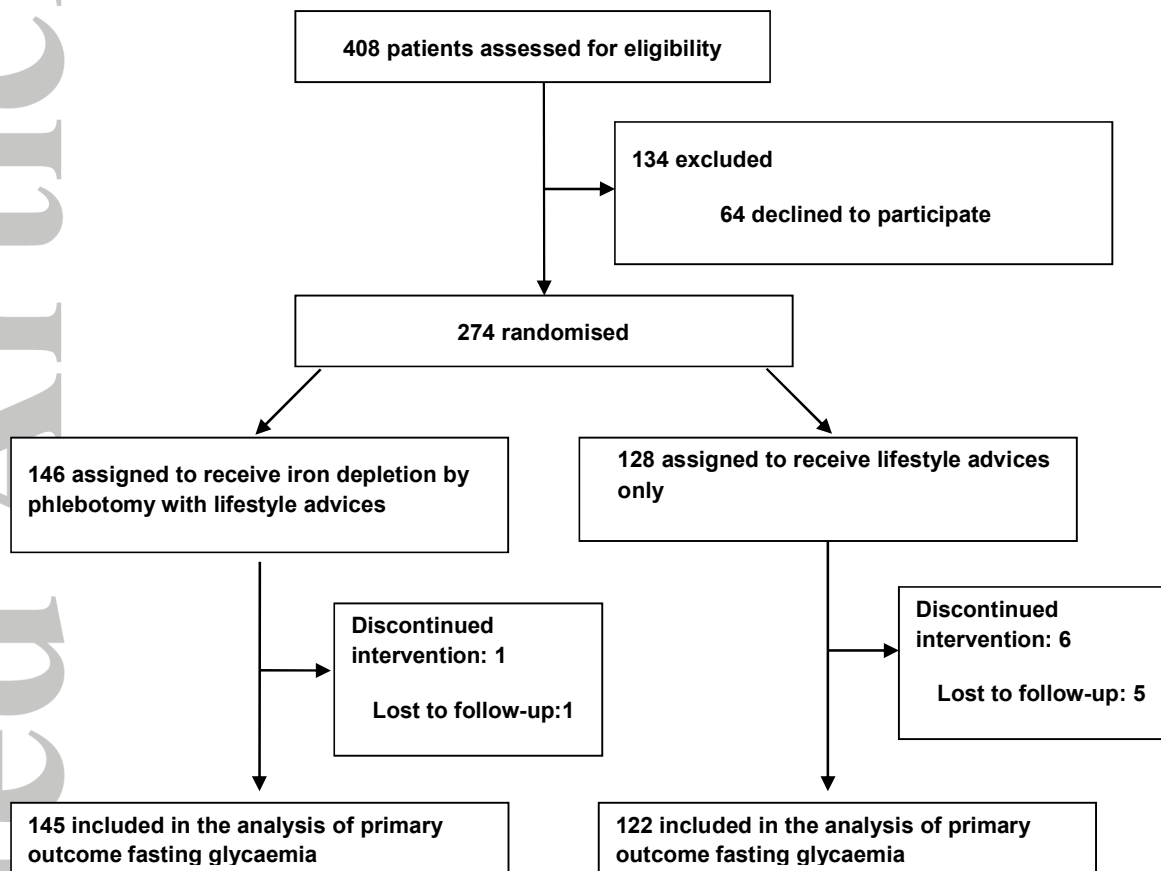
408 patients assessed for eligibility

134 excluded

64 declined to participate

274 randomised

146 assigned to receive iron depletion by phlebotomy with lifestyle advices

128 assigned to receive lifestyle advices only

Discontinued intervention: 1

Lost to follow-up:1

Discontinued intervention: 6

Lost to follow-up: 5

145 included in the analysis of primary outcome fasting glycaemia

122 included in the analysis of primary outcome fasting glycaemia